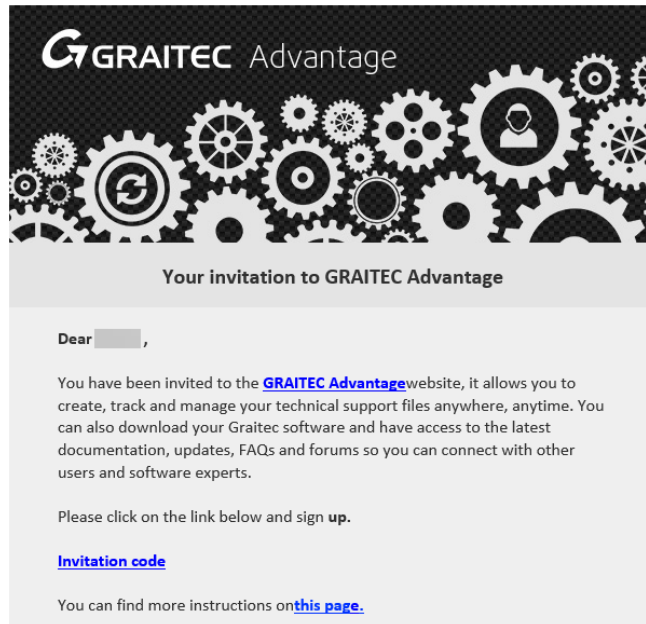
GRAITEC Advantage

Your invitation to GRAITEC Advantage

Dear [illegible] ,

You have been invited to the GRAITEC Advantagewebsite, it allows you to create, track and manage your technical support files anywhere, anytime. You can also download your Graitec software and have access to the latest documentation, updates, FAQs and forums so you can connect with other users and software experts.

Please click on the link below and sign up.

Invitation code

You can find more instructions onthis page.